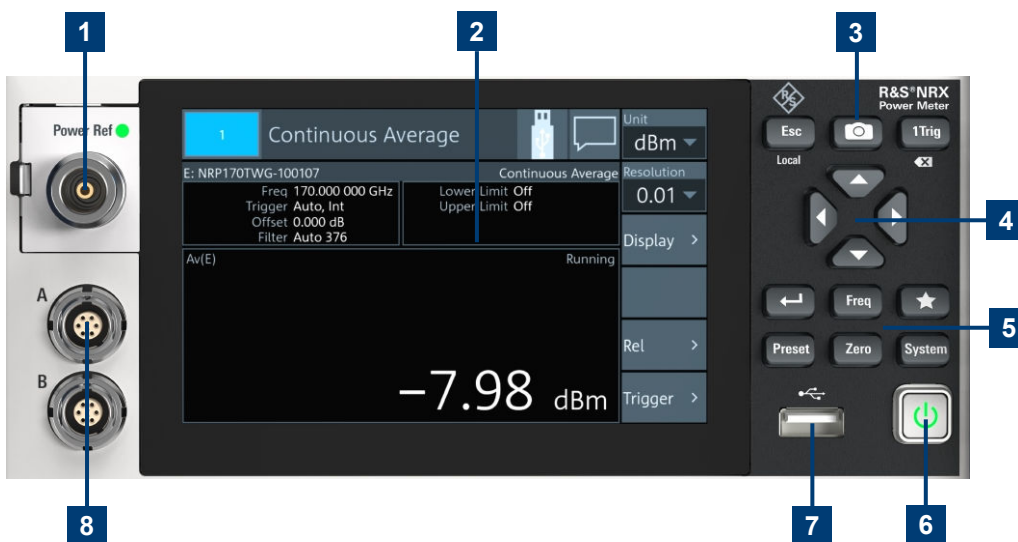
1

2

3

Power Ref

R&S®NRX
Power Meter

1

Continuous Average

Unit
dBm

E: NRP170TWG-100107

Continuous Average

Resolution
0.01

Freq 170.000 000 GHz
Trigger Auto, Int
Offset 0.000 dB
Filter Auto 376

Lower Limit Off
Upper Limit Off

Display >

Av(E)

Running

Rel >

−7.98 dBm

Trigger >

Esc
Local

1Trig

4

Freq

5

Preset

Zero

System

A

B

8

7

6